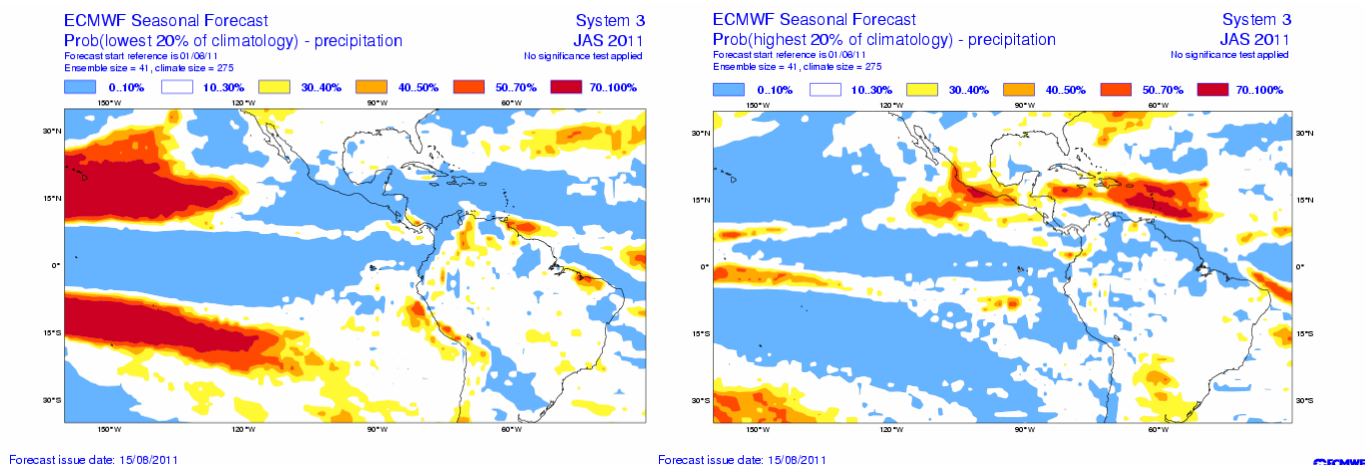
ECMWF Seasonal Forecast
Prob(lowest 20% of climatology) - precipitation
Forecast start reference is 01/08/11
Ensemble size = 41 , climate size = 275

System 3
JAS 2011
No significance test applied

0..10%
10..30%
30..40%
40..50%
50..70%
70..100%

150°W 120°W 90°W 60°W
30°N
15°N
0°
15°S
30°S
150°W 120°W 90°W 60°W

Forecast issue date: 15/08/2011

ECMWF Seasonal Forecast
Prob(highest 20% of climatology) - precipitation
Forecast start reference is 01/08/11
Ensemble size = 41 , climate size = 275

System 3
JAS 2011
No significance test applied

0..10%
10..30%
30..40%
40..50%
50..70%
70..100%

150°W 120°W 90°W 60°W
30°N
15°N
0°
15°S
30°S
150°W 120°W 90°W 60°W

Forecast issue date: 15/08/2011

ECMWF